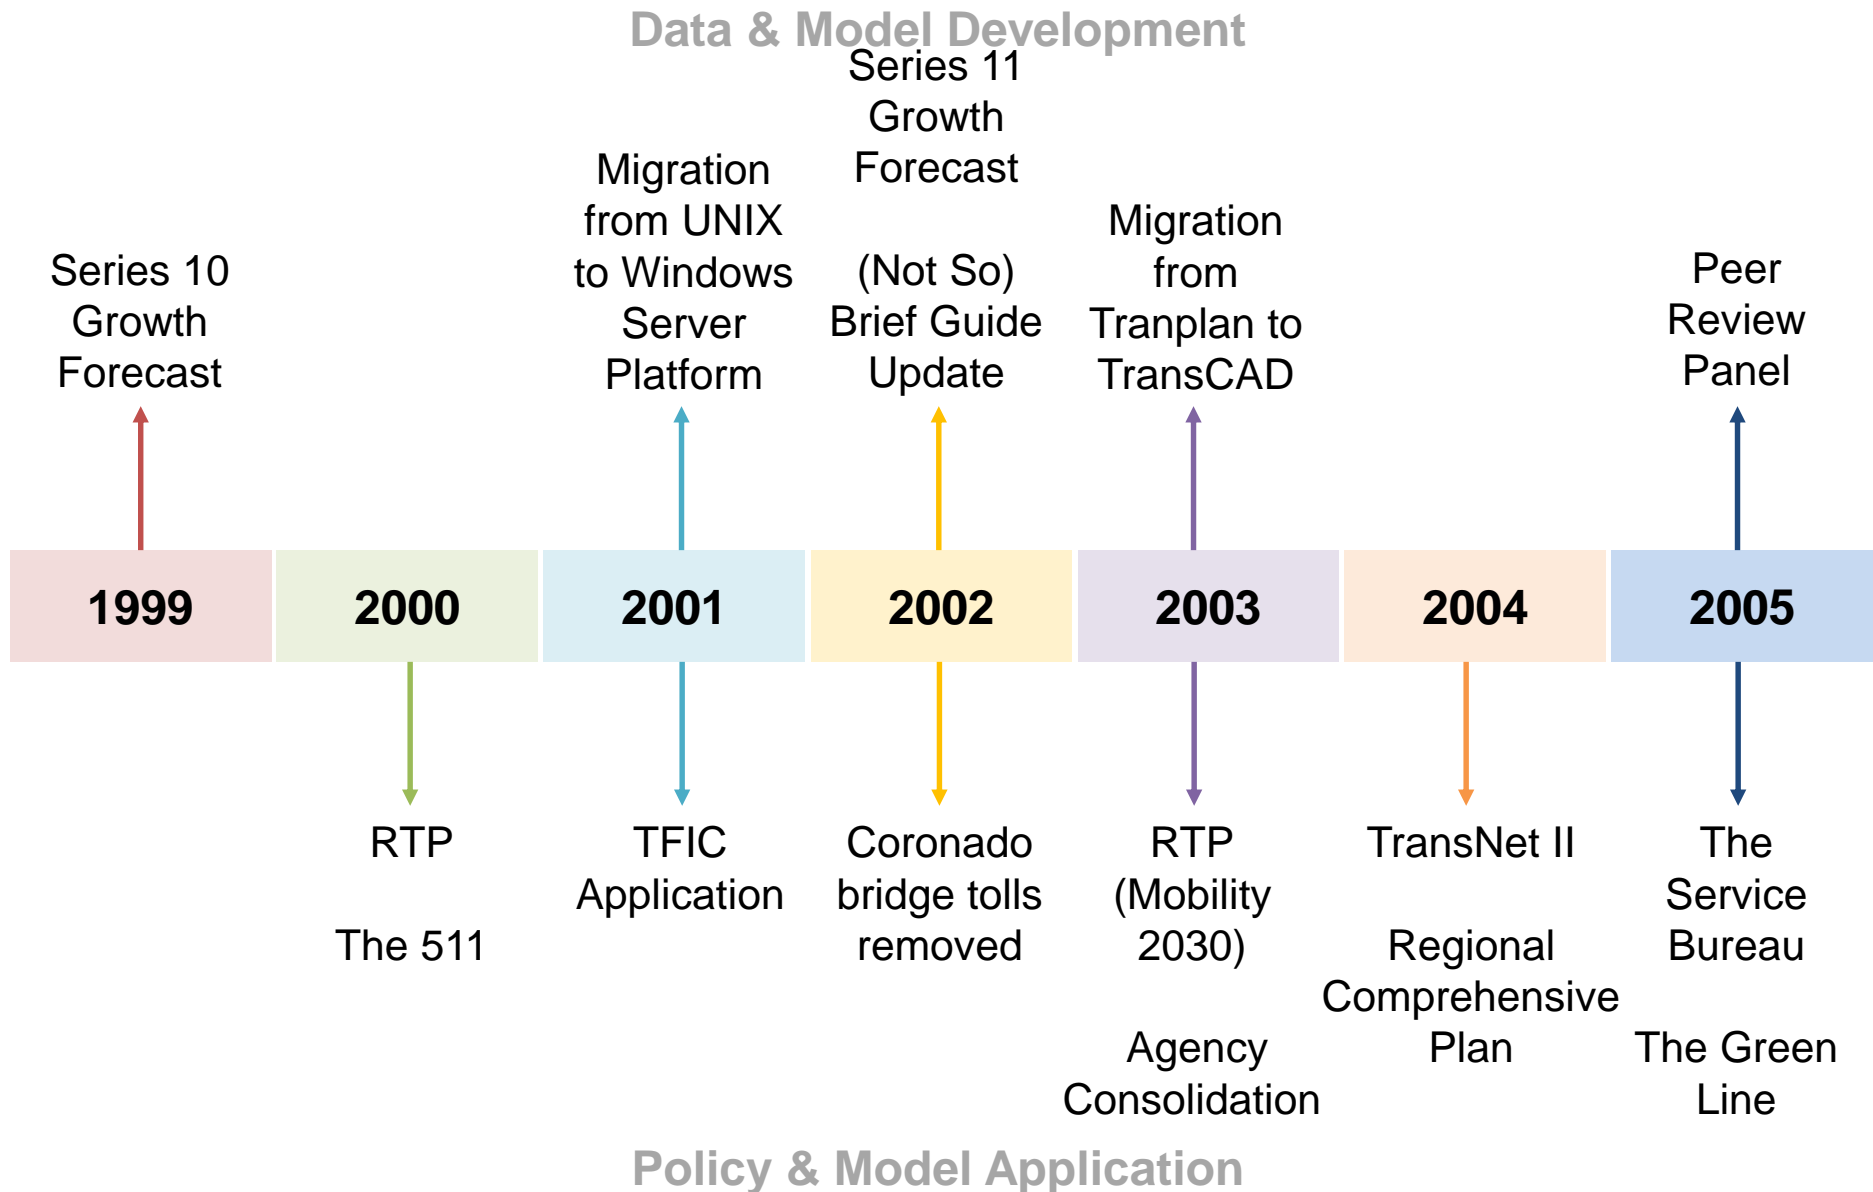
Data & Model Development

Series 10 Growth Forecast

Migration from UNIX to Windows Server Platform

Series 11 Growth Forecast

(Not So) Brief Guide Update

Migration from Tranplan to TransCAD

Peer Review Panel

1999

2000

2001

2002

2003

2004

2005

RTP

The 511

TFIC Application

Coronado bridge tolls removed

RTP (Mobility 2030)

Agency Consolidation

TransNet II

Regional Comprehensive Plan

The Service Bureau

The Green Line

Policy & Model Application